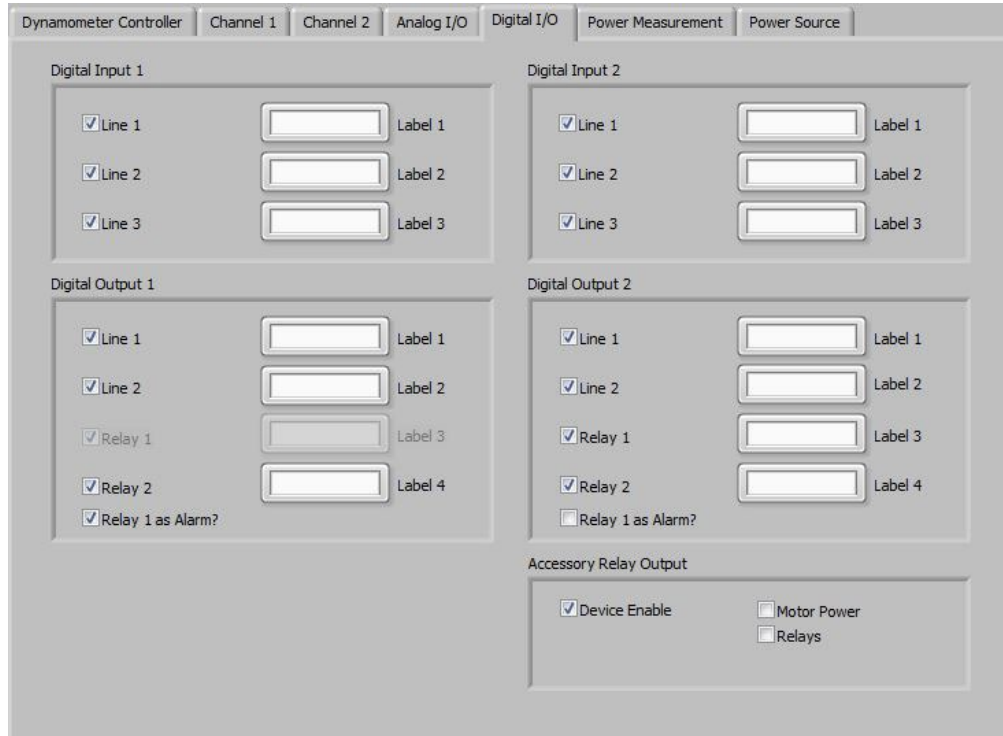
Dynamometer Controller | Channel 1 | Channel 2 | Analog I/O | Digital I/O | Power Measurement | Power Source

Digital Input 1

Line 1 Label 1
Line 2 Label 2
Line 3 Label 3

Digital Output 1

Line 1 Label 1
Line 2 Label 2
Relay 1 Label 3
Relay 2 Label 4
Relay 1 as Alarm?

Digital Input 2

Line 1 Label 1
Line 2 Label 2
Line 3 Label 3

Digital Output 2

Line 1 Label 1
Line 2 Label 2
Relay 1 Label 3
Relay 2 Label 4
Relay 1 as Alarm?

Accessory Relay Output

Device Enable
Motor Power
Relays